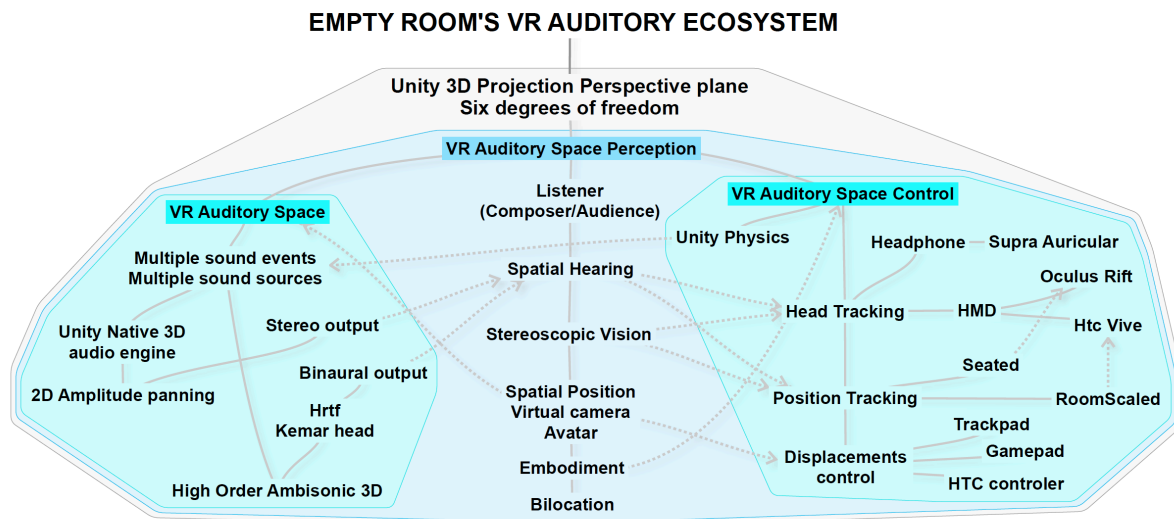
EMPTY ROOM'S VR AUDITORY ECOSYSTEM

Unity 3D Projection Perspective plane
Six degrees of freedom

VR Auditory Space Perception

VR Auditory Space

Multiple sound events
Multiple sound sources

Unity Native 3D audio engine

Stereo output

2D Amplitude panning

Binaural output

Hrtf
Kemar head

High Order Ambisonic 3D

Listener
(Composer/Audience)

Spatial Hearing

Stereoscopic Vision

Spatial Position
Virtual camera
Avatar

Embodiment

Bilocation

VR Auditory Space Control

Unity Physics

Headphone

Supra Auricular

Oculus Rift

Head Tracking

HMD

Htc Vive

Seated

Position Tracking

RoomScaled

Trackpad

Gamepad

Displacements control

HTC controler